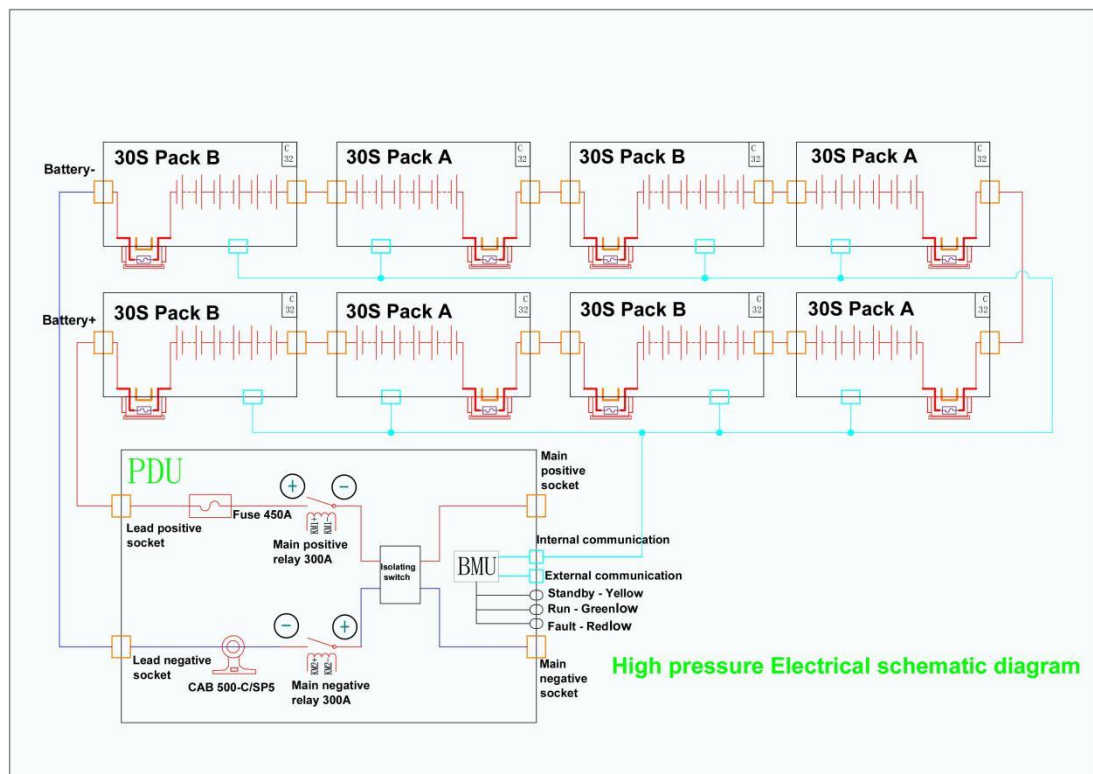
Battery-

30S Pack B C 32

30S Pack A C 32

30S Pack B C 32

30S Pack A C 32

Battery+

30S Pack B C 32

30S Pack A C 32

30S Pack B C 32

30S Pack A C 32

PDU

Lead positive socket

Fuse 450A

Main positive relay 300A

KM1+ KM1-

Isolating switch

Main positive socket

BMU

Internal communication

External communication

Standby - Yellow

Run - Greenlow

Fault - Redlow

Lead negative socket

CAB 500-C/SP5

Main negative relay 300A

KM2+ KM2-

Main negative socket

High pressure Electrical schematic diagram